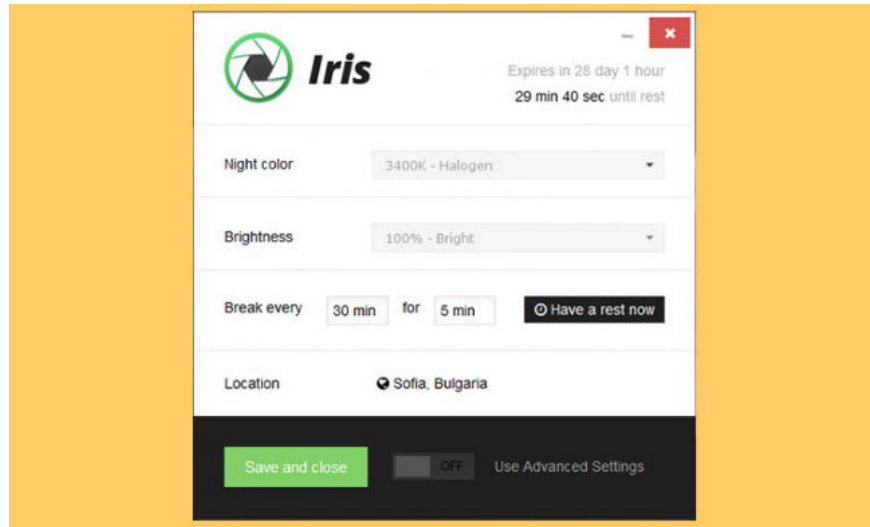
Iris

Expires in 28 day 1 hour
29 min 40 sec until rest

Night color 3400K - Halogen

Brightness 100% - Bright

Break every 30 min for 5 min Have a rest now

Location Sofia, Bulgaria

Save and close OFF Use Advanced Settings